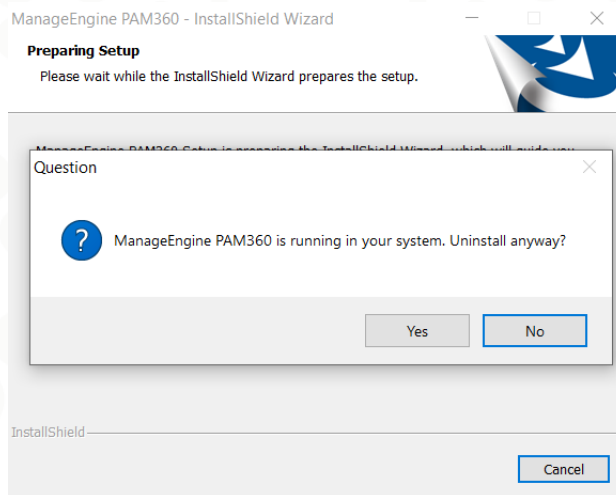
ManageEngine PAM360 - InstallShield Wizard

Preparing Setup

Please wait while the InstallShield Wizard prepares the setup.

ManageEngine PAM360 Setup is preparing the InstallShield Wizard, which will guide you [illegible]

Question

?

ManageEngine PAM360 is running in your system. Uninstall anyway?

Yes

No

InstallShield

Cancel